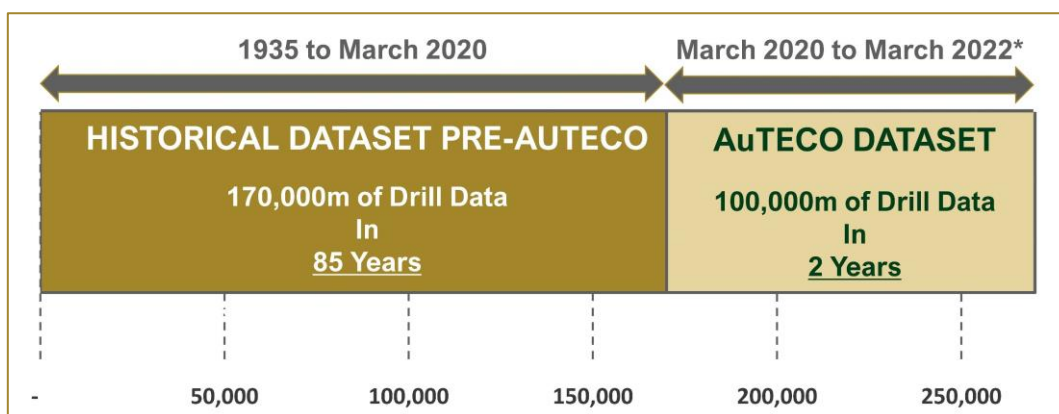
1935 to March 2020

March 2020 to March 2022*

HISTORICAL DATASET PRE-AUTECO

170,000m of Drill Data
In
85 Years

AuTECO DATASET

100,000m of Drill Data
In
2 Years

-

50,000

100,000

150,000

200,000

250,000